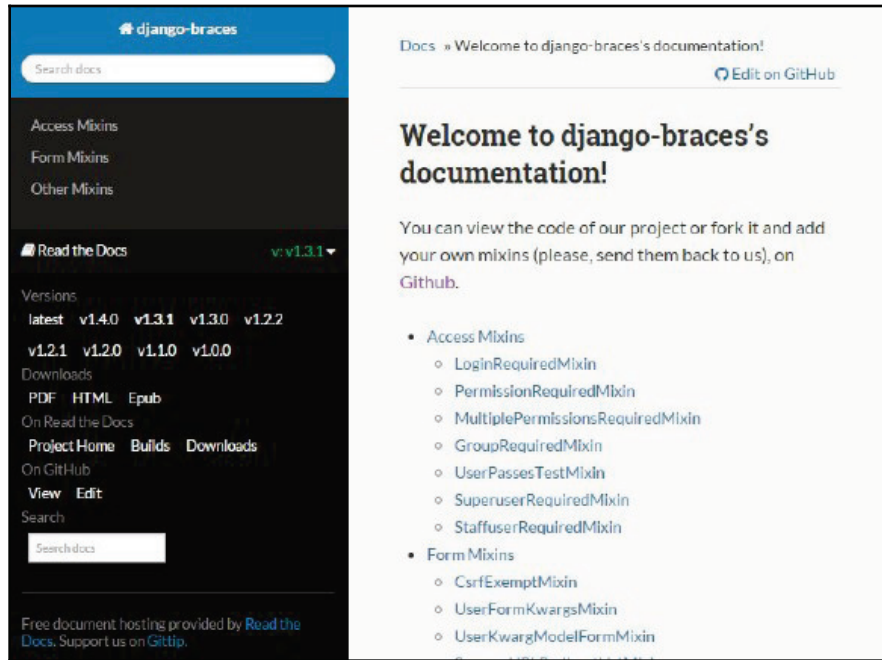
django-braces

Search docs

Access Mixins

Form Mixins

Other Mixins

Read the Docs

v: v1.3.1

Versions

latest v1.4.0 v1.3.1 v1.3.0 v1.2.2

v1.2.1 v1.2.0 v1.1.0 v1.0.0

Downloads

PDF HTML Epub

On Read the Docs

Project Home Builds Downloads

On GitHub

View Edit

Search

Search docs

Free document hosting provided by Read the Docs. Support us on Gittip.

Docs » Welcome to django-braces's documentation!

Edit on GitHub

# Welcome to django-braces's documentation!

You can view the code of our project or fork it and add your own mixins (please, send them back to us), on Github.

- Access Mixins
  - LoginRequiredMixin
  - PermissionRequiredMixin
  - MultiplePermissionsRequiredMixin
  - GroupRequiredMixin
  - UserPassesTestMixin
  - SuperuserRequiredMixin
  - StaffuserRequiredMixin
- Form Mixins
  - CsrfExemptMixin
  - UserFormKwargsMixin
  - UserKwargModelFormMixin
  - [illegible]